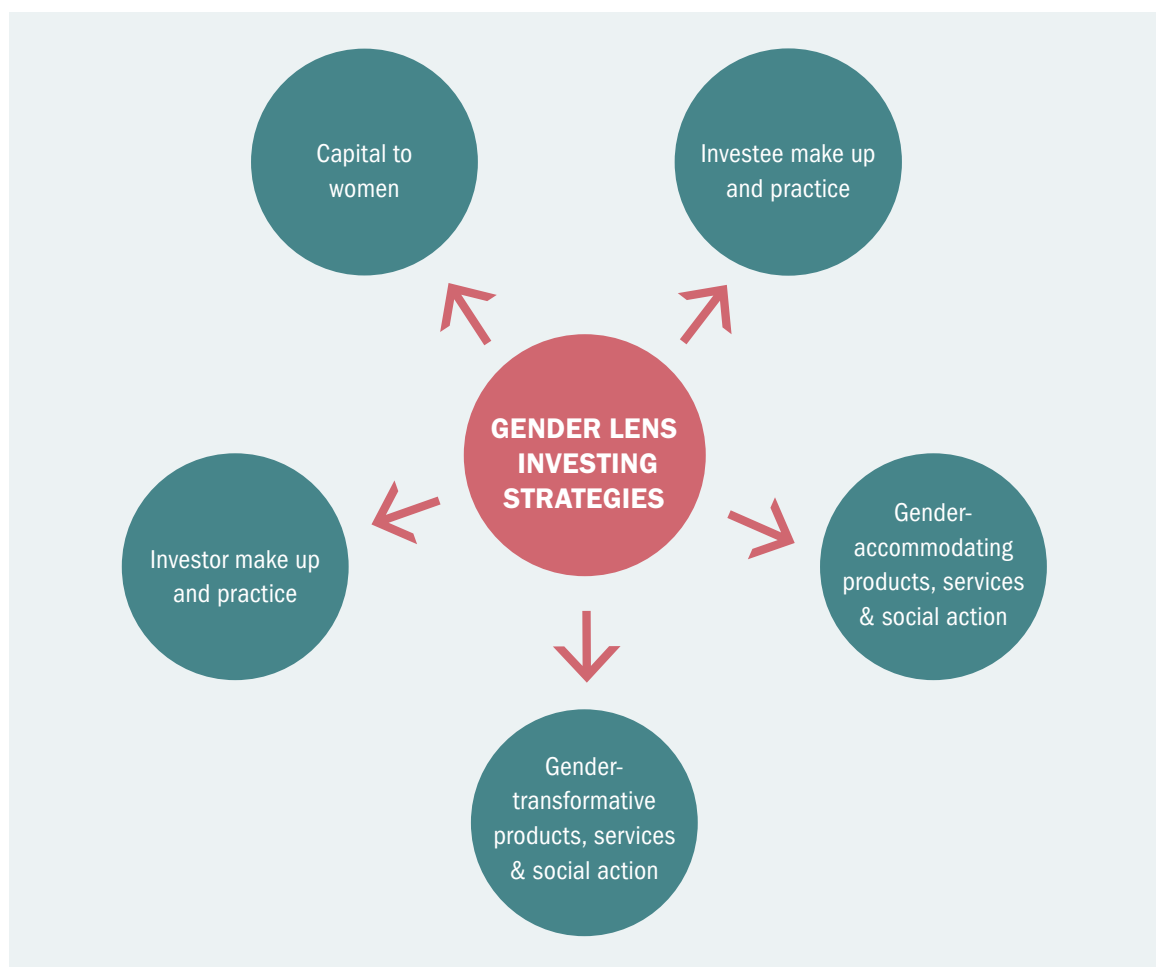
Capital to women

Investee make up and practice

GENDER LENS INVESTING STRATEGIES

Investor make up and practice

Gender-accommodating products, services & social action

Gender-transformative products, services & social action